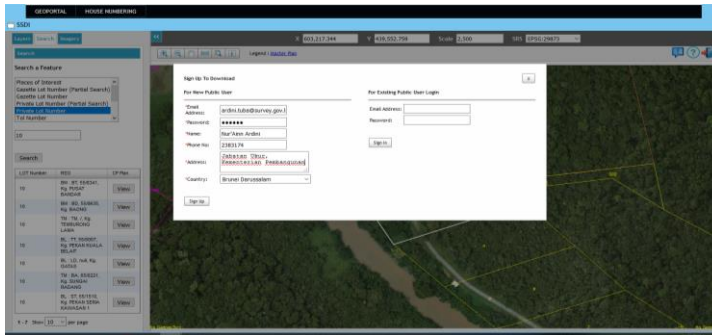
GEOPORTAL HOUSE NUMBERING

SSDI

Layers Search Imagery

Search

Search a Feature

Places of Interest
Gazette Lot Number (Partial Search)
Gazette Lot Number
Private Lot Number (Partial Search)
Private Lot Number
Tol Number

10

Search

| LOT Number | RSS | LR Plan |
|---|---|---|
| 10 | BM. BT. 5/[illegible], Kg. PUSAT BANDAR | View |
| 10 | BM. BD. 5/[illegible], Kg. BAZAAR | View |
| 10 | TM. TM. / Kg. TEMBURONG LAMA | View |
| 10 | BL. TT. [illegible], Kg. PEKAN KUALA BELAIT | View |
| 10 | BL. LD. Ax4, Kg. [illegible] | View |
| 10 | TM. BA. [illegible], Kg. BANGAR BAGANG | View |
| 10 | BL. ST. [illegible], Kg. PEKAN SERIA KAWASAN 1 | View |

1 - 7 Show 10 per page

X 603,117.344 Y 439,552.756 Scale 2,500 SRS EPSG:29873

Legend : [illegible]

Sign Up To Download

For New Public User

*Email Address: ardini.tubs@survey.gov.b
*Password: ●●●●●●●
*Name: Nur'Aein Ardini
*Phone No: 2383174
*Address: Jabatan Ukur, Kementerian Pembangunan
*Country: Brunei Darussalam

Sign Up

For Existing Public User Login

Email Address:
Password:

Sign In

x